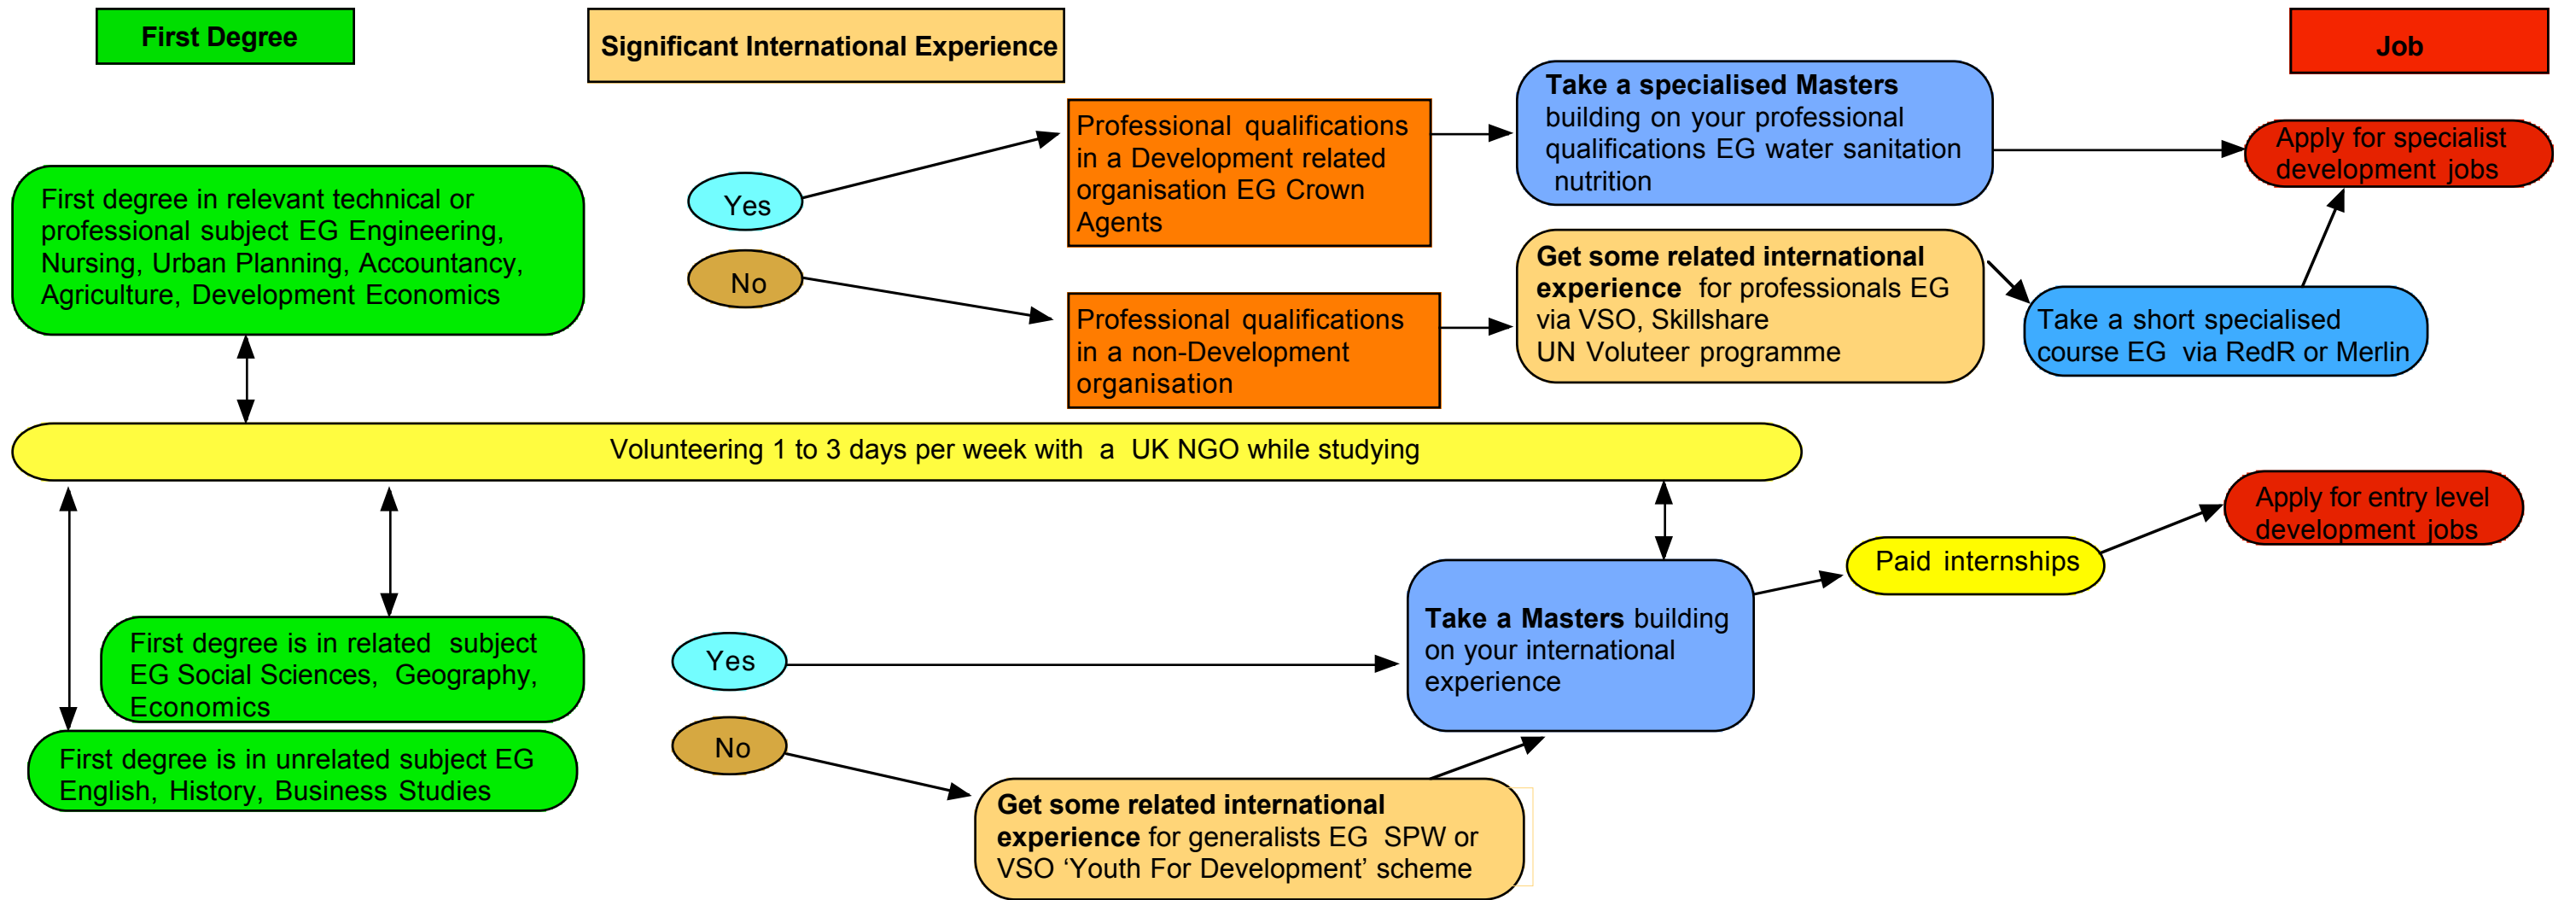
First Degree

Significant International Experience

Job

First degree in relevant technical or professional subject EG Engineering, Nursing, Urban Planning, Accountancy, Agriculture, Development Economics

Yes

No

Professional qualifications in a Development related organisation EG Crown Agents

Professional qualifications in a non-Development organisation

Take a specialised Masters building on your professional qualifications EG water sanitation nutrition

Get some related international experience for professionals EG via VSO, Skillshare UN Voluteer programme

Apply for specialist development jobs

Take a short specialised course EG via RedR or Merlin

Volunteering 1 to 3 days per week with a UK NGO while studying

Apply for entry level development jobs

Paid internships

First degree is in related subject EG Social Sciences, Geography, Economics

First degree is in unrelated subject EG English, History, Business Studies

Yes

No

Take a Masters building on your international experience

Get some related international experience for generalists EG SPW or VSO ‘Youth For Development’ scheme